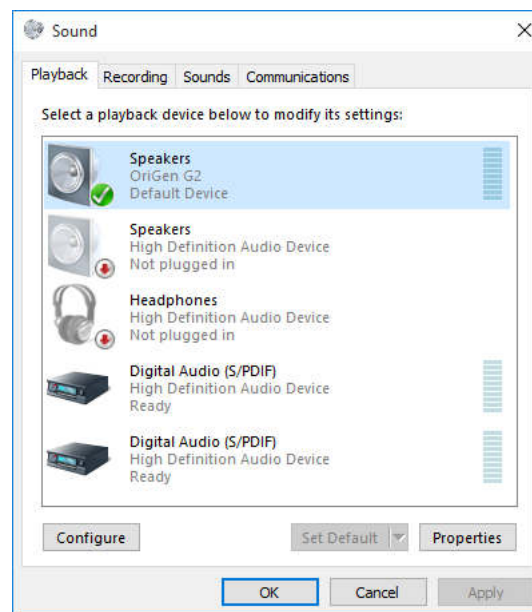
Sound

Playback Recording Sounds Communications

Select a playback device below to modify its settings:

Speakers
OriGen G2
Default Device

Speakers
High Definition Audio Device
Not plugged in

Headphones
High Definition Audio Device
Not plugged in

Digital Audio (S/PDIF)
High Definition Audio Device
Ready

Digital Audio (S/PDIF)
High Definition Audio Device
Ready

Configure Set Default Properties

OK Cancel Apply